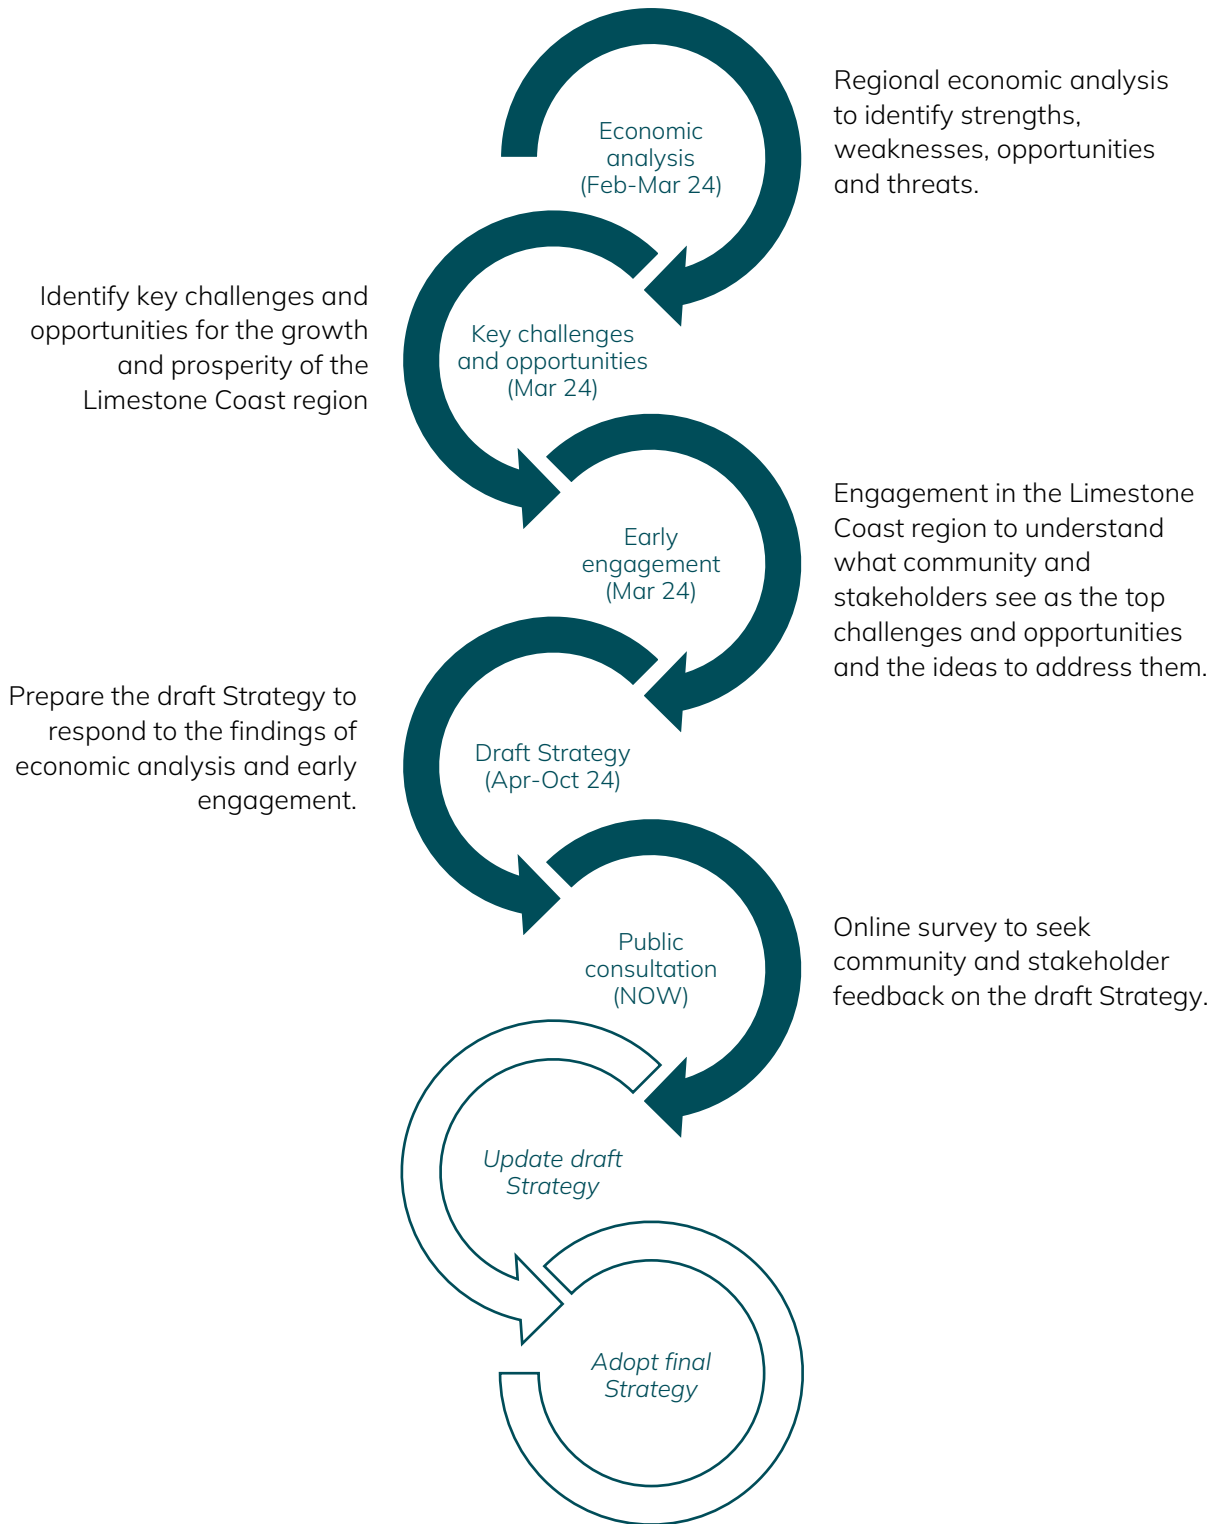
Economic analysis (Feb-Mar 24)

Regional economic analysis to identify strengths, weaknesses, opportunities and threats.

Identify key challenges and opportunities for the growth and prosperity of the Limestone Coast region

Key challenges and opportunities (Mar 24)

Early engagement (Mar 24)

Engagement in the Limestone Coast region to understand what community and stakeholders see as the top challenges and opportunities and the ideas to address them.

Prepare the draft Strategy to respond to the findings of economic analysis and early engagement.

Draft Strategy (Apr-Oct 24)

Public consultation (NOW)

Online survey to seek community and stakeholder feedback on the draft Strategy.

Update draft Strategy

Adopt final Strategy